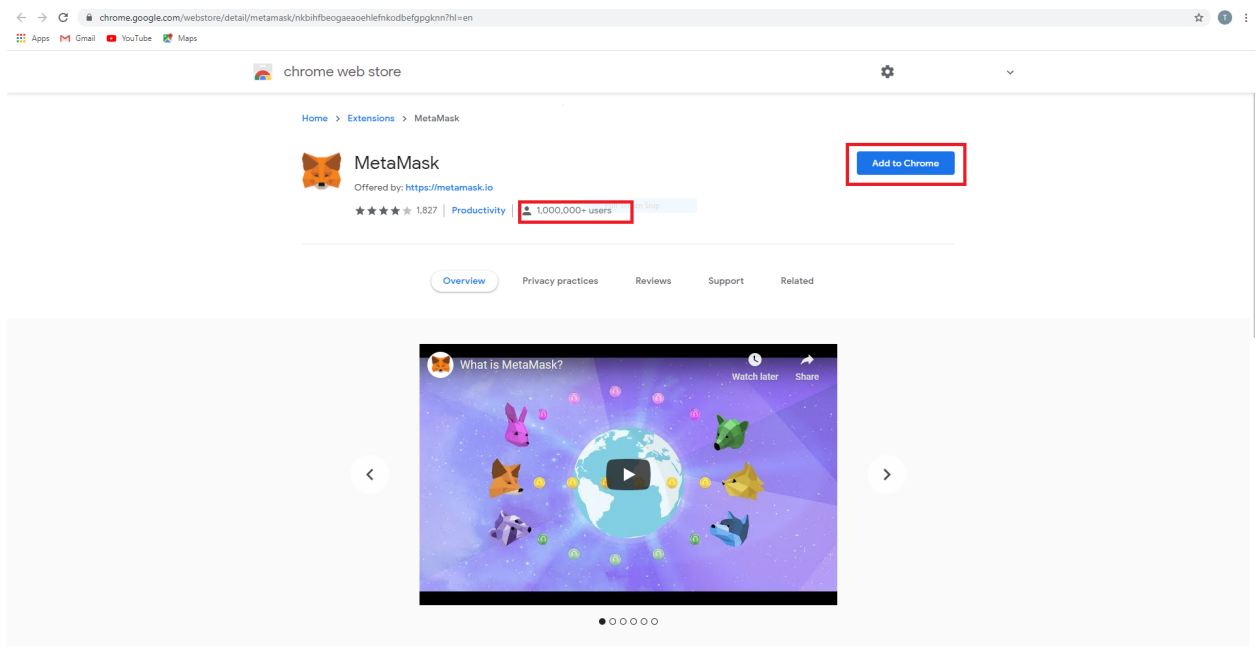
chrome.google.com/webstore/detail/metamask/nkbihfbeogaeaoehlefnkodbefgpgknn?hl=en

Apps Gmail YouTube Maps

chrome web store

Home > Extensions > MetaMask

MetaMask
Offered by: https://metamask.io
1,827 Productivity 1,000,000+ users

Add to Chrome

Overview Privacy practices Reviews Support Related

What is MetaMask?
Watch later Share